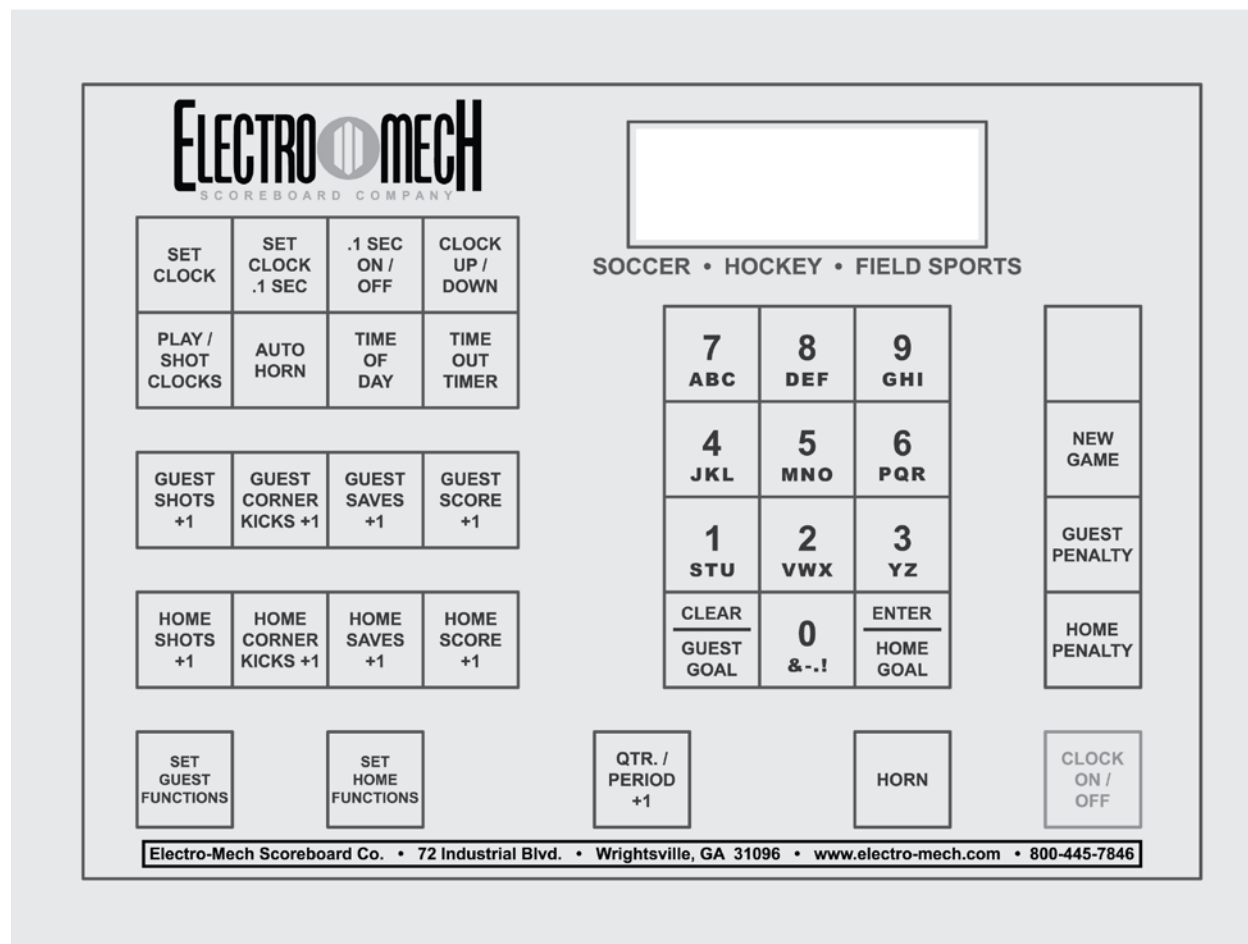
ELECTRO MECH
SCOREBOARD COMPANY

SET CLOCK

SET CLOCK .1 SEC

.1 SEC ON / OFF

CLOCK UP / DOWN

PLAY / SHOT CLOCKS

AUTO HORN

TIME OF DAY

TIME OUT TIMER

SOCCER • HOCKEY • FIELD SPORTS

7 ABC

8 DEF

9 GHI

4 JKL

5 MNO

6 PQR

1 STU

2 VWX

3 YZ

CLEAR GUEST GOAL

0 &-.!

ENTER HOME GOAL

NEW GAME

GUEST PENALTY

HOME PENALTY

GUEST SHOTS +1

GUEST CORNER KICKS +1

GUEST SAVES +1

GUEST SCORE +1

HOME SHOTS +1

HOME CORNER KICKS +1

HOME SAVES +1

HOME SCORE +1

SET GUEST FUNCTIONS

SET HOME FUNCTIONS

QTR. / PERIOD +1

HORN

CLOCK ON / OFF

Electro-Mech Scoreboard Co. • 72 Industrial Blvd. • Wrightsville, GA 31096 • www.electro-mech.com • 800-445-7846